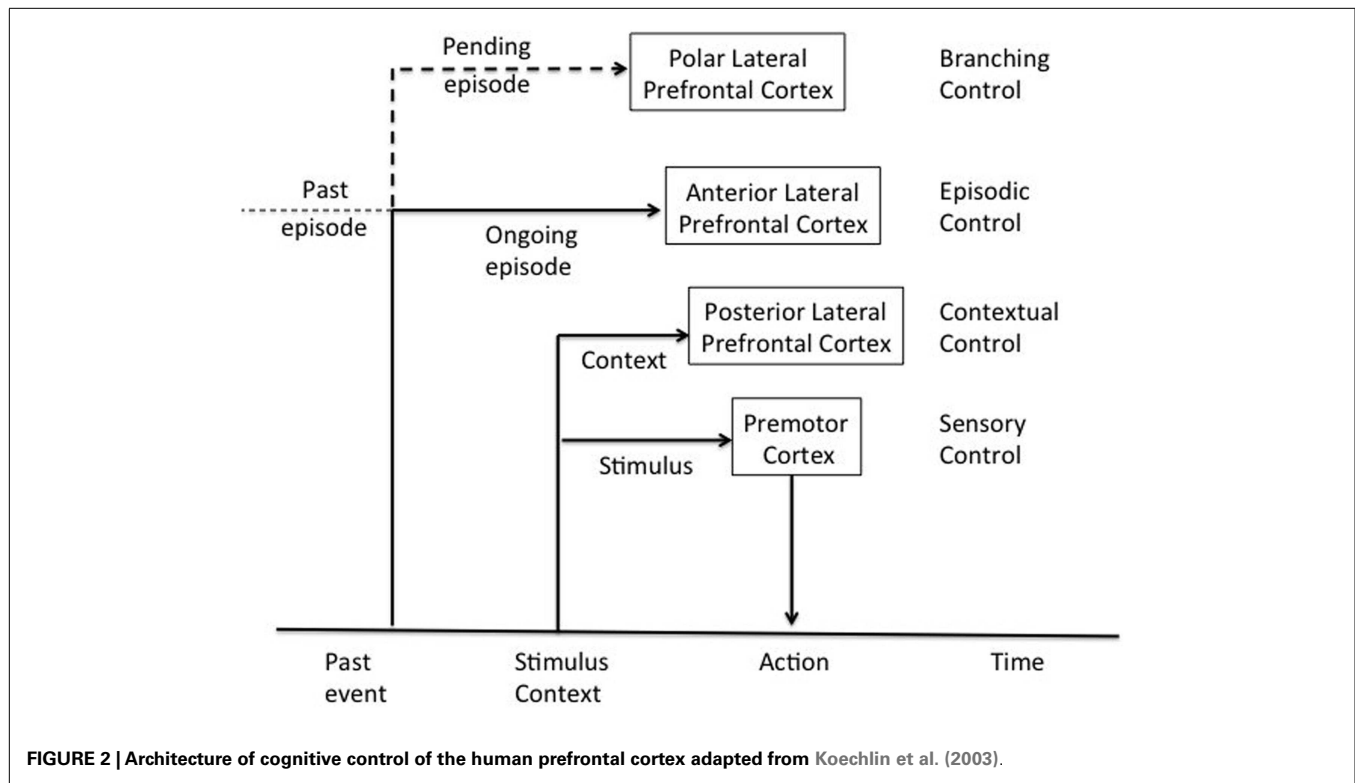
Pending episode

Polar Lateral Prefrontal Cortex

Branching Control

Past episode

Anterior Lateral Prefrontal Cortex

Episodic Control

Ongoing episode

Posterior Lateral Prefrontal Cortex

Contextual Control

Context

Premotor Cortex

Sensory Control

Stimulus

Past event

Stimulus Context

Action

Time

FIGURE 2 | Architecture of cognitive control of the human prefrontal cortex adapted from Koechlin et al. (2003).